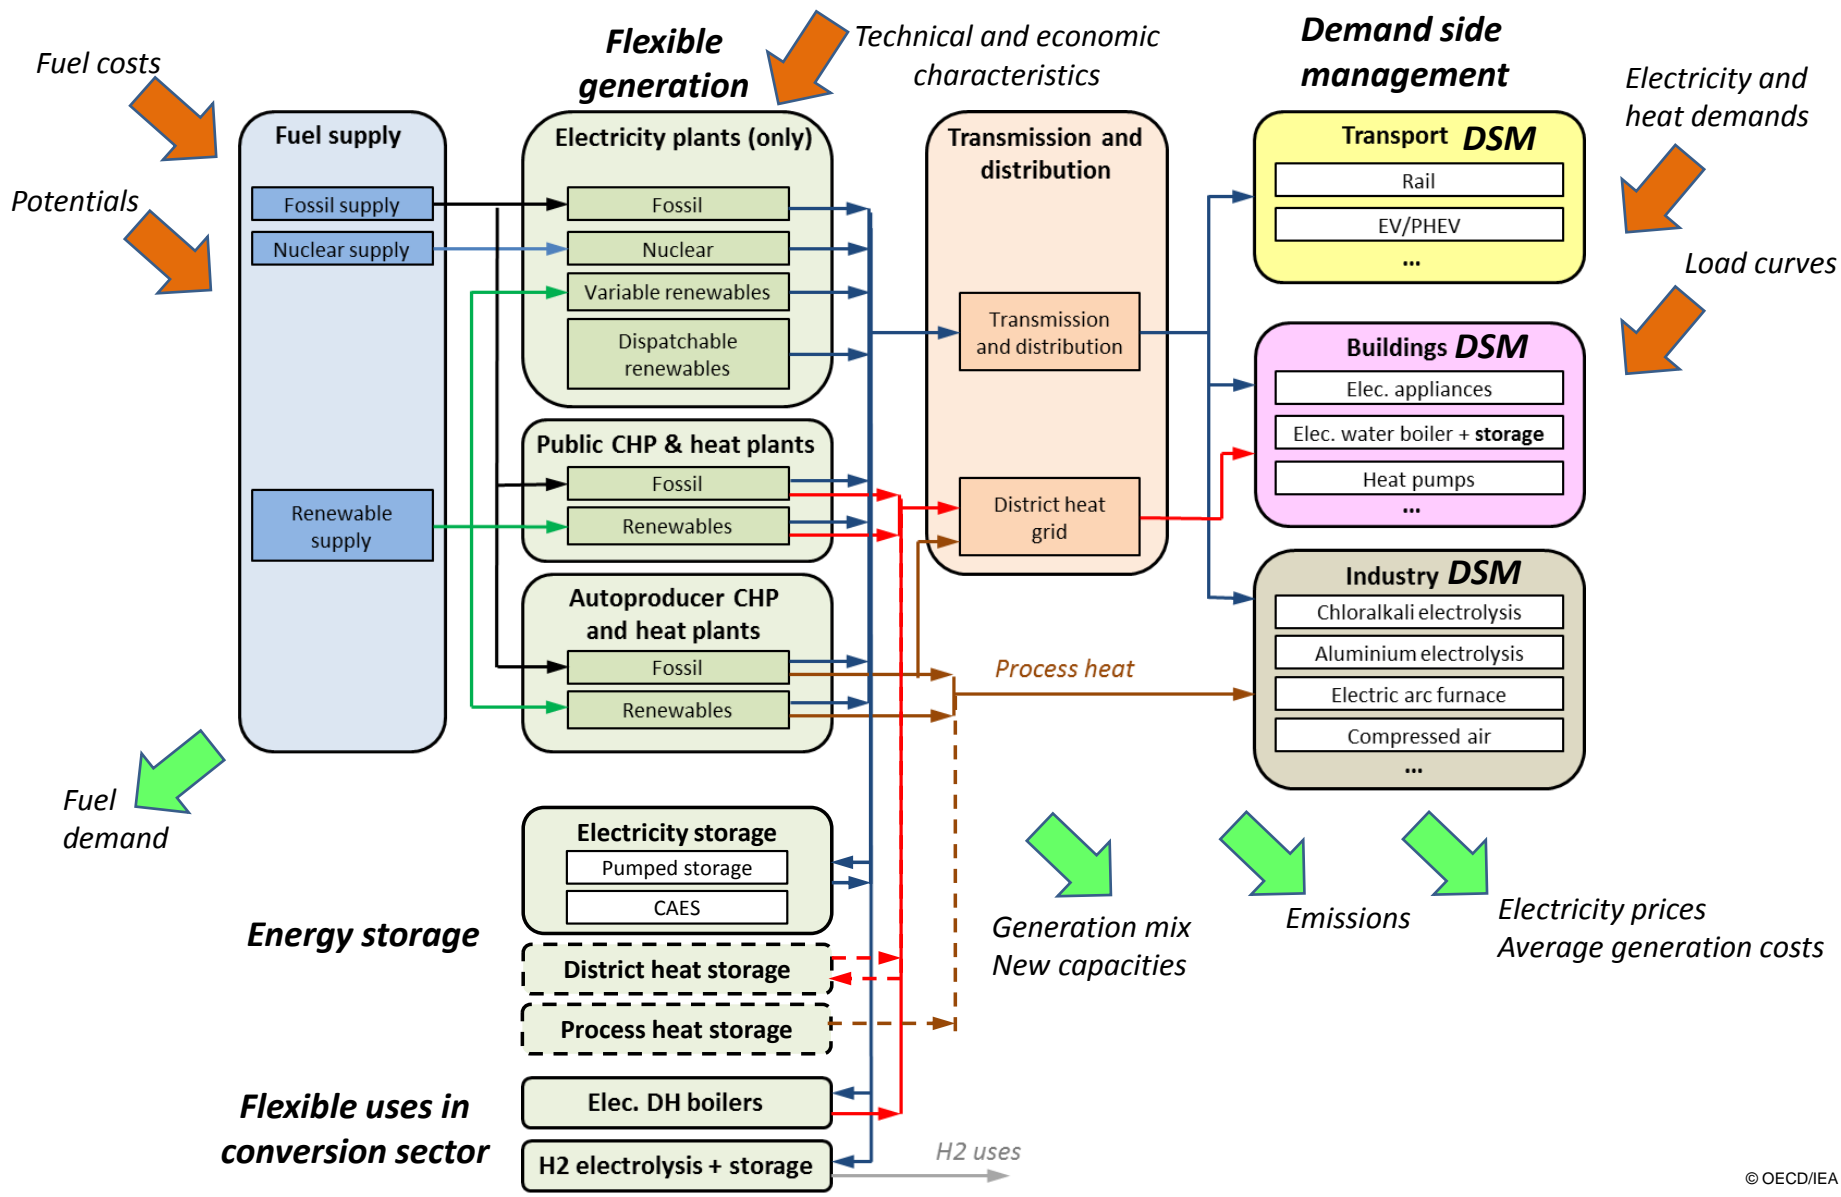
Fuel costs

Potentials

Flexible generation

Technical and economic characteristics

Demand side management

Electricity and heat demands

Load curves

Fuel supply

Fossil supply

Nuclear supply

Renewable supply

Electricity plants (only)

Fossil

Nuclear

Variable renewables

Dispatchable renewables

Public CHP & heat plants

Fossil

Renewables

Autoproducer CHP and heat plants

Fossil

Renewables

Transmission and distribution

Transmission and distribution

District heat grid

Process heat

Transport DSM

Rail

EV/PHEV

...

Buildings DSM

Elec. appliances

Elec. water boiler + storage

Heat pumps

...

Industry DSM

Chloralkali electrolysis

Aluminium electrolysis

Electric arc furnace

Compressed air

...

Fuel demand

Electricity storage

Pumped storage

CAES

Energy storage

District heat storage

Process heat storage

Flexible uses in conversion sector

Elec. DH boilers

H2 electrolysis + storage

H2 uses

Generation mix
New capacities

Emissions

Electricity prices
Average generation costs

© OECD/IEA